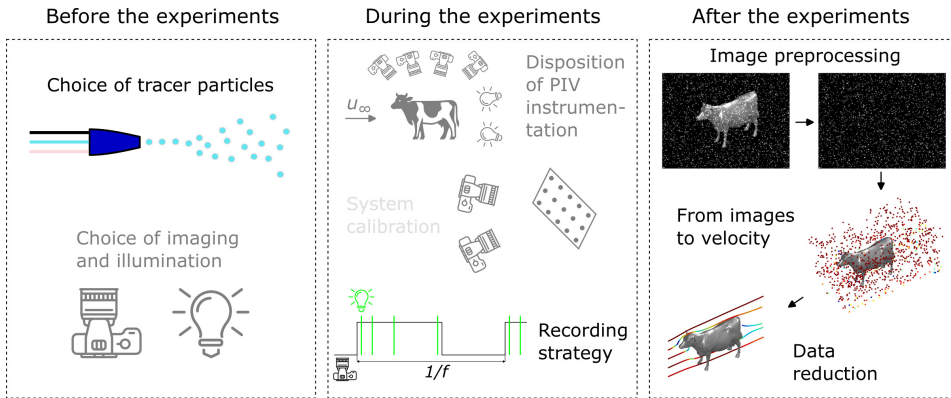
Before the experiments

Choice of tracer particles

Choice of imaging and illumination

During the experiments

$u_\infty$

Disposition of PIV instrumentation

System calibration

Recording strategy

1/f

After the experiments

Image preprocessing

From images to velocity

Data reduction